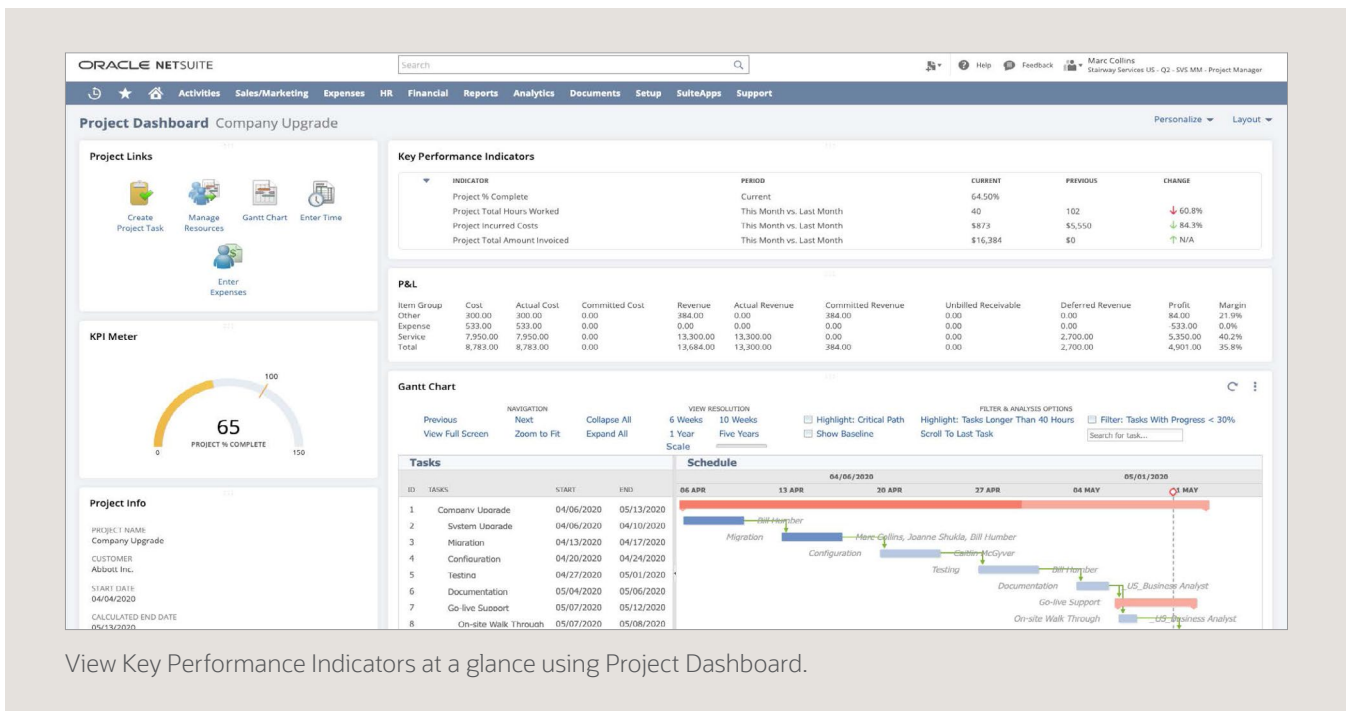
ORACLE NETSUITE

Search

Help Feedback Marc Collins
Stairway Services US - Q2 - SVS MM - Project Manager

Activities Sales/Marketing Expenses HR Financial Reports Analytics Documents Setup SuiteApps Support

Project Dashboard Company Upgrade

Personalize Layout

Project Links

Create Project Task
Manage Resources
Gantt Chart
Enter Time
Enter Expenses

Key Performance Indicators

| INDICATOR | PERIOD | CURRENT | PREVIOUS | CHANGE |
|---|---|---|---|---|
| Project % Complete | Current | 64.50% | | |
| Project Total Hours Worked | This Month vs. Last Month | 40 | 102 | ↓ 60.8% |
| Project Incurred Costs | This Month vs. Last Month | \$873 | \$5,550 | ↓ 84.3% |
| Project Total Amount Invoiced | This Month vs. Last Month | \$16,384 | \$0 | ↑ N/A |

P&L

| Item Group | Cost | Actual Cost | Committed Cost | Revenue | Actual Revenue | Committed Revenue | Unbilled Receivable | Deferred Revenue | Profit | Margin |
|---|---|---|---|---|---|---|---|---|---|---|
| Other | 300.00 | 300.00 | 0.00 | 384.00 | 0.00 | 384.00 | 0.00 | 0.00 | 84.00 | 21.9% |
| Expense | 533.00 | 533.00 | 0.00 | 0.00 | 0.00 | 0.00 | 0.00 | 0.00 | -533.00 | 0.0% |
| Service | 7,950.00 | 7,950.00 | 0.00 | 13,300.00 | 13,300.00 | 0.00 | 0.00 | 2,700.00 | 5,350.00 | 40.2% |
| Total | 8,783.00 | 8,783.00 | 0.00 | 13,684.00 | 13,300.00 | 384.00 | 0.00 | 2,700.00 | 4,901.00 | 35.8% |

KPI Meter

100
65
PROJECT % COMPLETE
0
150

Gantt Chart

NAVIGATION
Previous Next Collapse All
View Full Screen Zoom to Fit Expand All

VIEW RESOLUTION
6 Weeks 10 Weeks
1 Year Five Years
Scale

Highlight: Critical Path
Show Baseline

FILTER & ANALYSIS OPTIONS
Highlight: Tasks Longer Than 40 Hours
Scroll To Last Task
Filter: Tasks With Progress < 30%
Search for task...

Tasks

| ID | TASKS | START | END |
|---|---|---|---|
| 1 | Company Upgrade | 04/06/2020 | 05/13/2020 |
| 2 | System Upgrade | 04/06/2020 | 04/10/2020 |
| 3 | Migration | 04/13/2020 | 04/17/2020 |
| 4 | Configuration | 04/20/2020 | 04/24/2020 |
| 5 | Testing | 04/27/2020 | 05/01/2020 |
| 6 | Documentation | 05/04/2020 | 05/06/2020 |
| 7 | Go-live Support | 05/07/2020 | 05/12/2020 |
| 8 | On-site Walk Through | 05/07/2020 | 05/08/2020 |

Schedule

04/06/2020 05/01/2020
06 APR 13 APR 20 APR 27 APR 04 MAY 11 MAY

Bill Humber
Migration Marc Collins, Joanne Shukla, Bill Humber
Configuration Caitlin McGyver
Testing Bill Humber
Documentation US_Business Analyst
Go-live Support
On-site Walk Through US_Business Analyst

Project Info

PROJECT NAME
Company Upgrade
CUSTOMER
Abbott Inc.
START DATE
04/04/2020
CALCULATED END DATE
05/13/2020

View Key Performance Indicators at a glance using Project Dashboard.